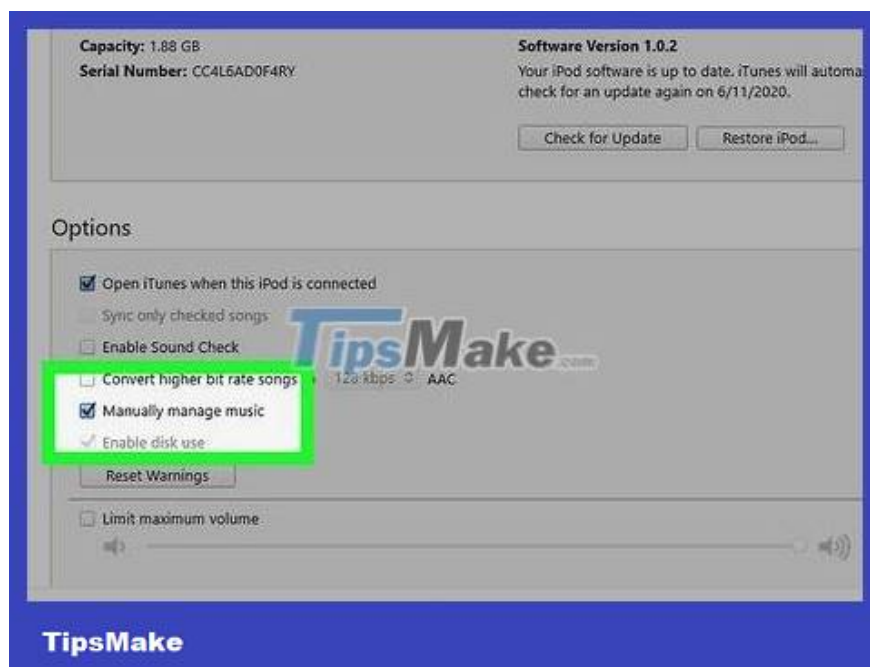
Capacity: 1.88 GB
Serial Number: CC4L6AD0F4RY

Software Version 1.0.2
Your iPod software is up to date. iTunes will automa check for an update again on 6/11/2020.

Check for Update
Restore iPod...

Options

Open iTunes when this iPod is connected
Sync only checked songs
Enable Sound Check
Convert higher bit rate songs to 128 kbps AAC
Manually manage music
Enable disk use
Reset Warnings
Limit maximum volume

TipsMake.com

TipsMake